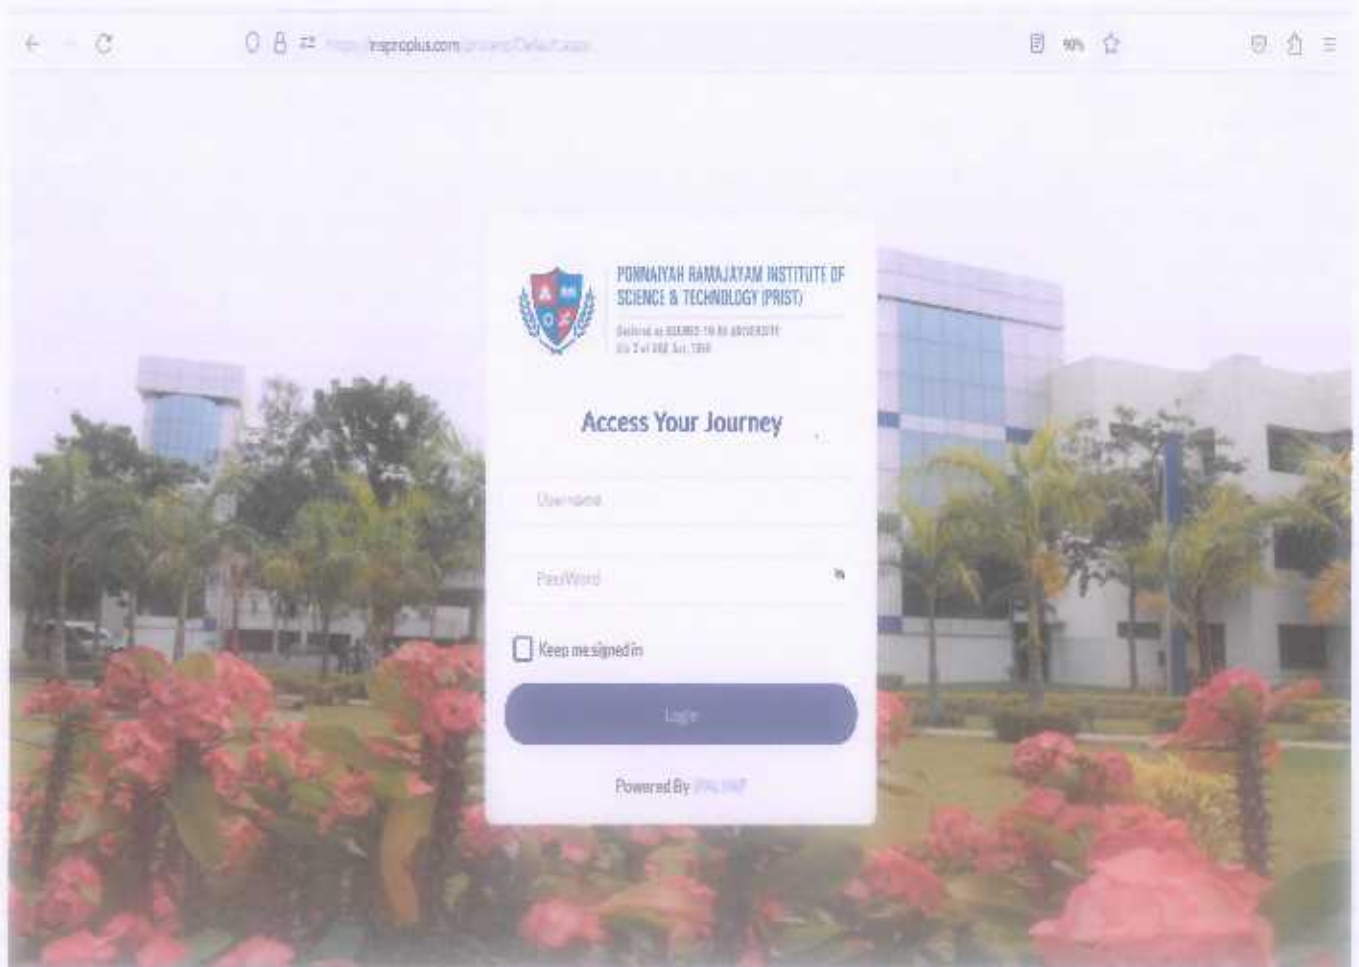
https://insproplus.com/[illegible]/Default.aspx

90%

PONNAIYAH RAMAJAYAM INSTITUTE OF SCIENCE & TECHNOLOGY (PRIST)

Deemed to be UNIVERSITY
U/s 3 of UGC Act, 1956

Access Your Journey

Username

PassWord

Keep me signed in

Login

Powered By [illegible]